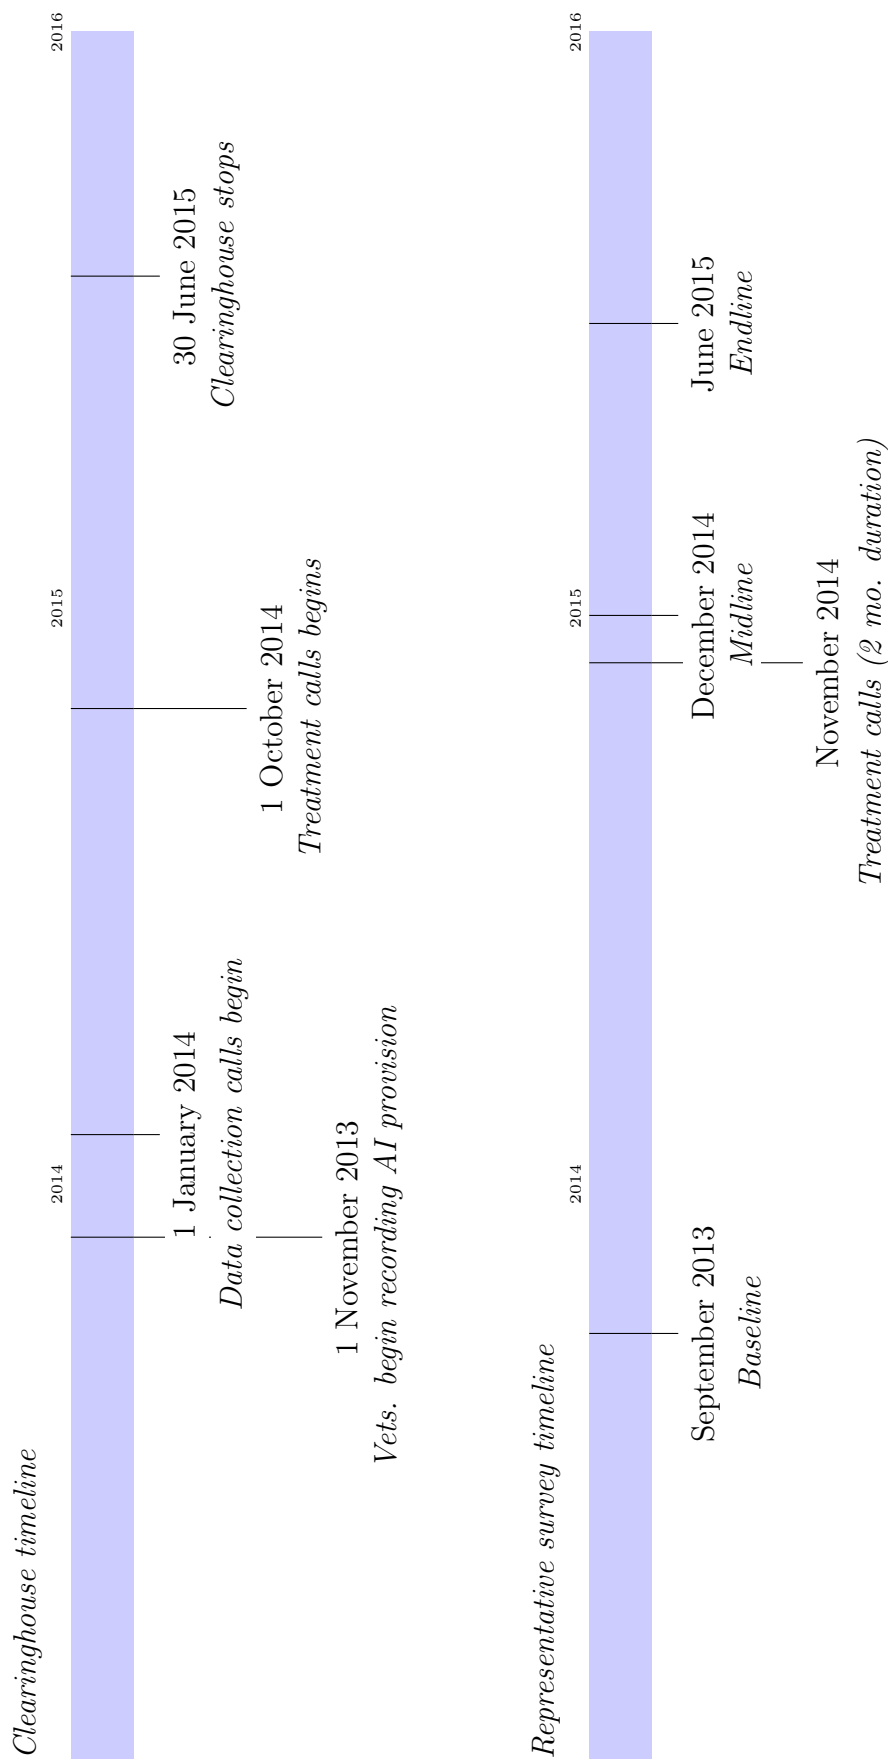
Clearinghouse timeline

2014

2015

2016

1 November 2013
Vets. begin recording AI provision

1 January 2014
Data collection calls begin

1 October 2014
Treatment calls begins

30 June 2015
Clearinghouse stops

Representative survey timeline

2014

2015

2016

September 2013
Baseline

November 2014
Treatment calls (2 mo. duration)

December 2014
Midline

June 2015
Endline